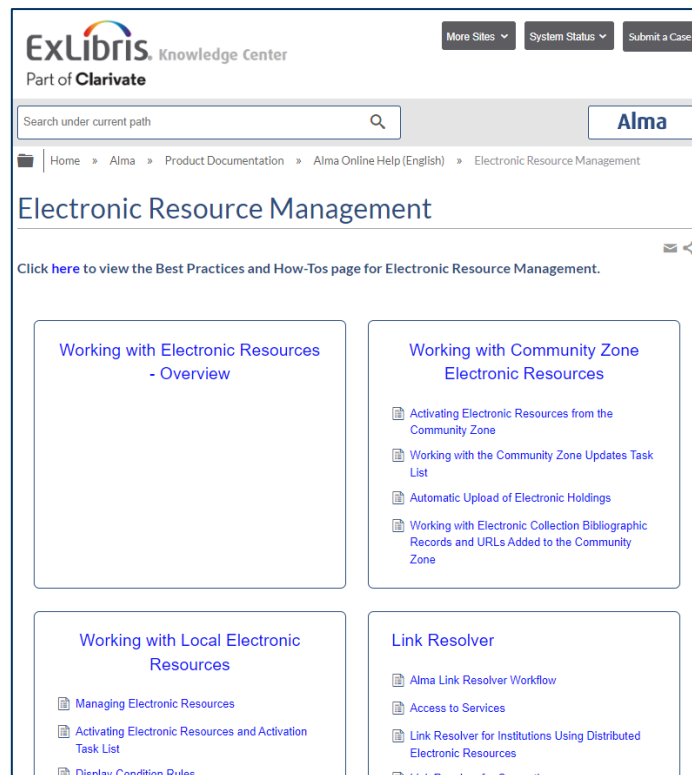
ExLibris Knowledge Center
Part of Clarivate

More Sites
System Status
Submit a Case

Search under current path

Alma

Home » Alma » Product Documentation » Alma Online Help (English) » Electronic Resource Management

Electronic Resource Management

Click here to view the Best Practices and How-Tos page for Electronic Resource Management.

Working with Electronic Resources - Overview

Working with Community Zone Electronic Resources

Activating Electronic Resources from the Community Zone

Working with the Community Zone Updates Task List

Automatic Upload of Electronic Holdings

Working with Electronic Collection Bibliographic Records and URLs Added to the Community Zone

Working with Local Electronic Resources

Managing Electronic Resources

Activating Electronic Resources and Activation Task List

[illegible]

Link Resolver

Alma Link Resolver Workflow

Access to Services

Link Resolver for Institutions Using Distributed Electronic Resources

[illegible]